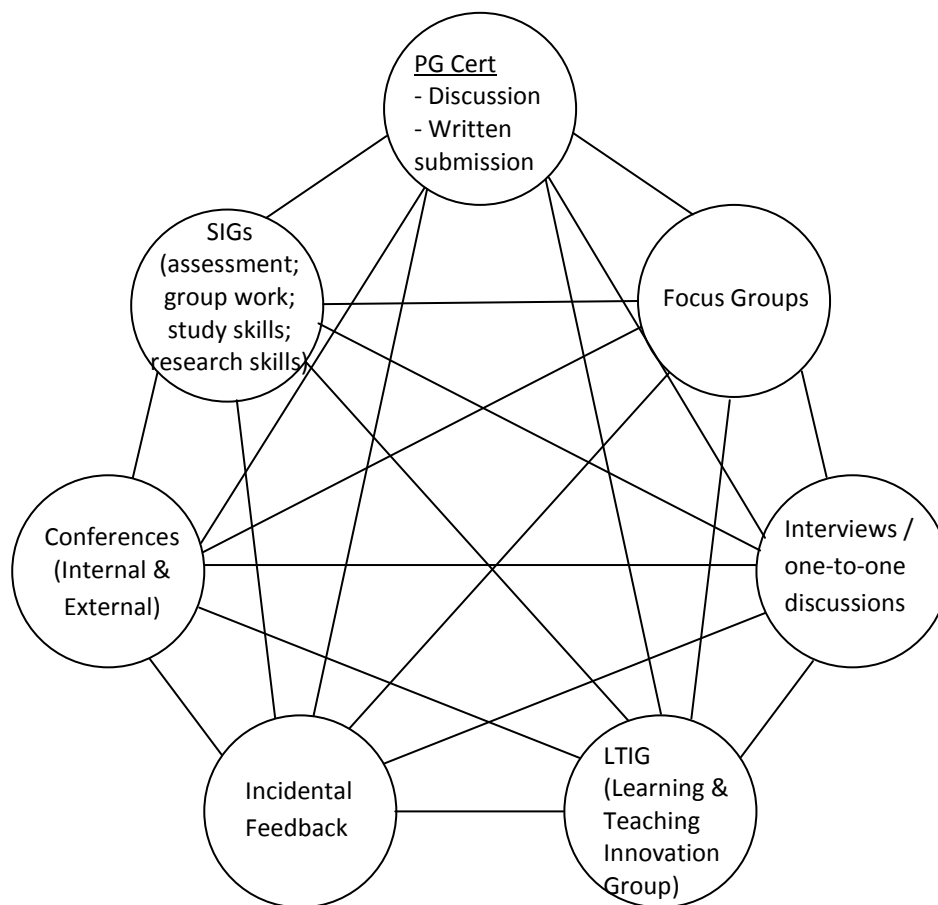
PG Cert
- Discussion
- Written submission

SIGs (assessment; group work; study skills; research skills)

Focus Groups

Conferences (Internal & External)

Interviews / one-to-one discussions

Incidental Feedback

LTIG (Learning & Teaching Innovation Group)